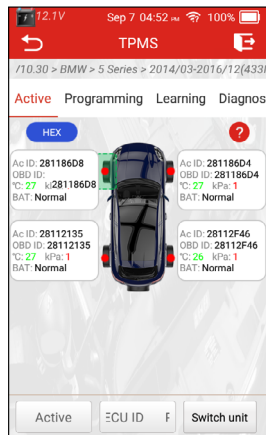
12.1V Sep 7 04:52 PM 100%

TPMS

/10.30 > BMW > 5 Series > 2014/03-2016/12(433l

Active Programming Learning Diagnos

HEX

?

Ac ID: 281186D8
OBD ID:
°C: 27 k281186D8
BAT: Normal

Ac ID: 281186D4
OBD ID: 281186D4
°C: 27 kPa: 1
BAT: Normal

Ac ID: 28112135
OBD ID: 28112135
°C: 27 kPa: 1
BAT: Normal

Ac ID: 28112F46
OBD ID: 28112F46
°C: 26 kPa: 1
BAT: Normal

Active ECU ID F Switch unit